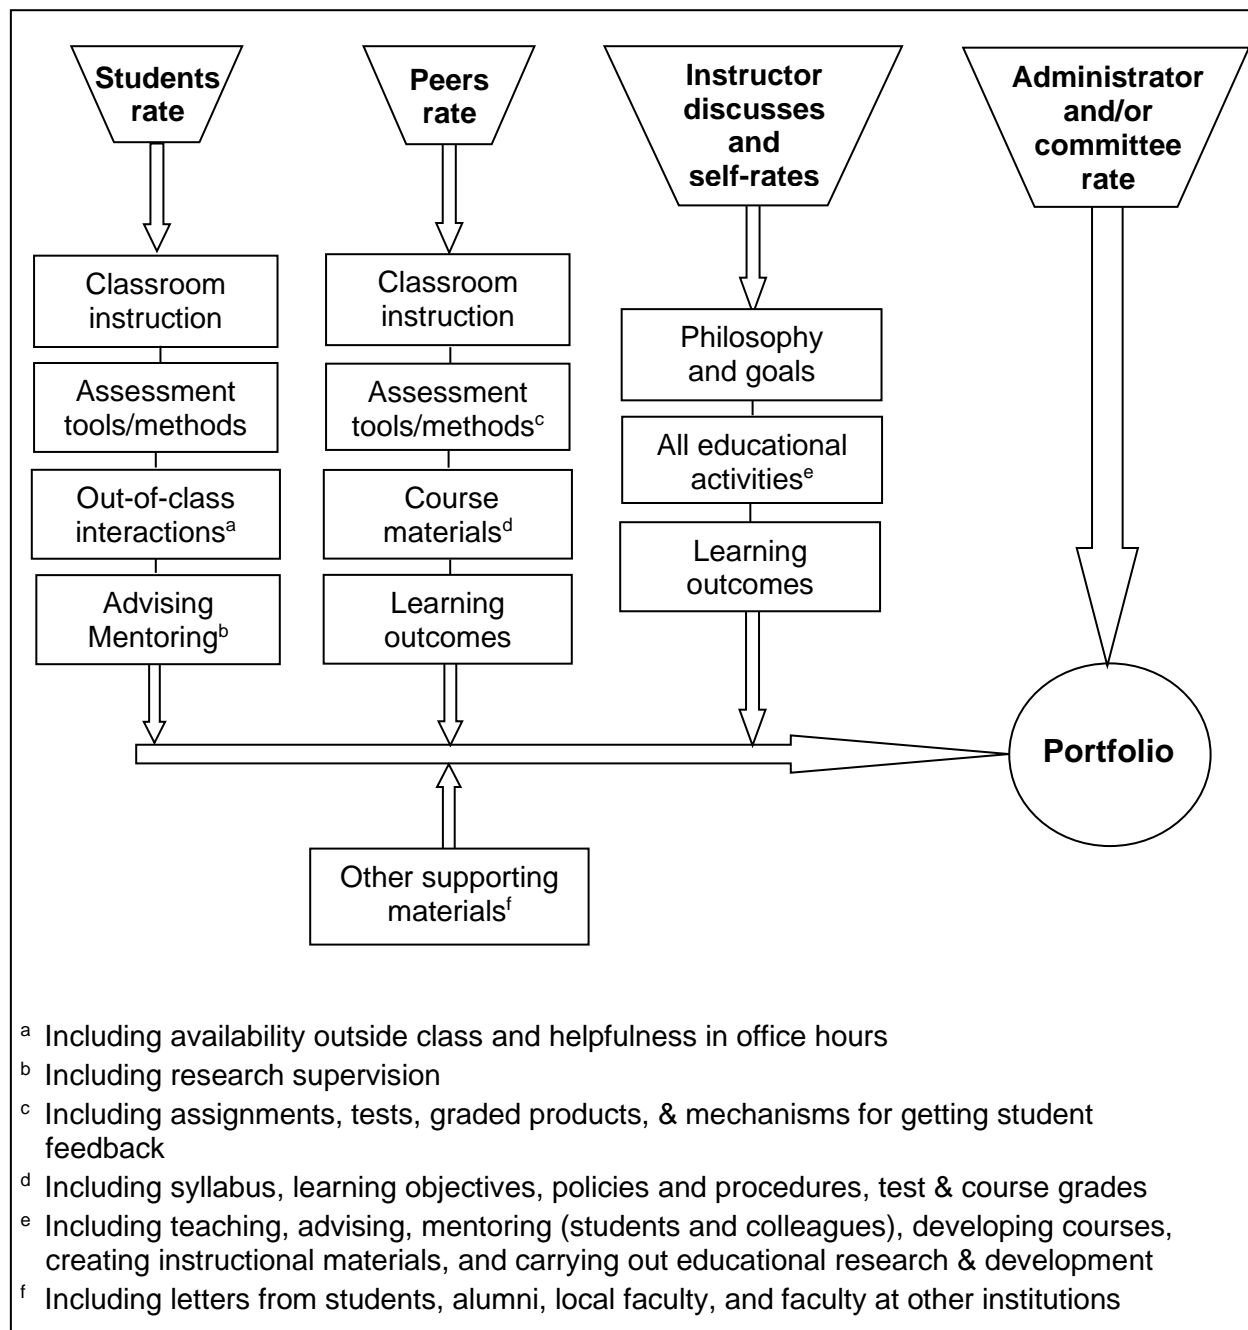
Students rate

Peers rate

Instructor discusses and self-rates

Administrator and/or committee rate

Classroom instruction

Assessment tools/methods

Out-of-class interactions$^{a}$

Advising Mentoring$^{b}$

Classroom instruction

Assessment tools/methods$^{c}$

Course materials$^{d}$

Learning outcomes

Philosophy and goals

All educational activities$^{e}$

Learning outcomes

Portfolio

Other supporting materials$^{f}$

$^{a}$ Including availability outside class and helpfulness in office hours

$^{b}$ Including research supervision

$^{c}$ Including assignments, tests, graded products, & mechanisms for getting student feedback

$^{d}$ Including syllabus, learning objectives, policies and procedures, test & course grades

$^{e}$ Including teaching, advising, mentoring (students and colleagues), developing courses, creating instructional materials, and carrying out educational research & development

$^{f}$ Including letters from students, alumni, local faculty, and faculty at other institutions